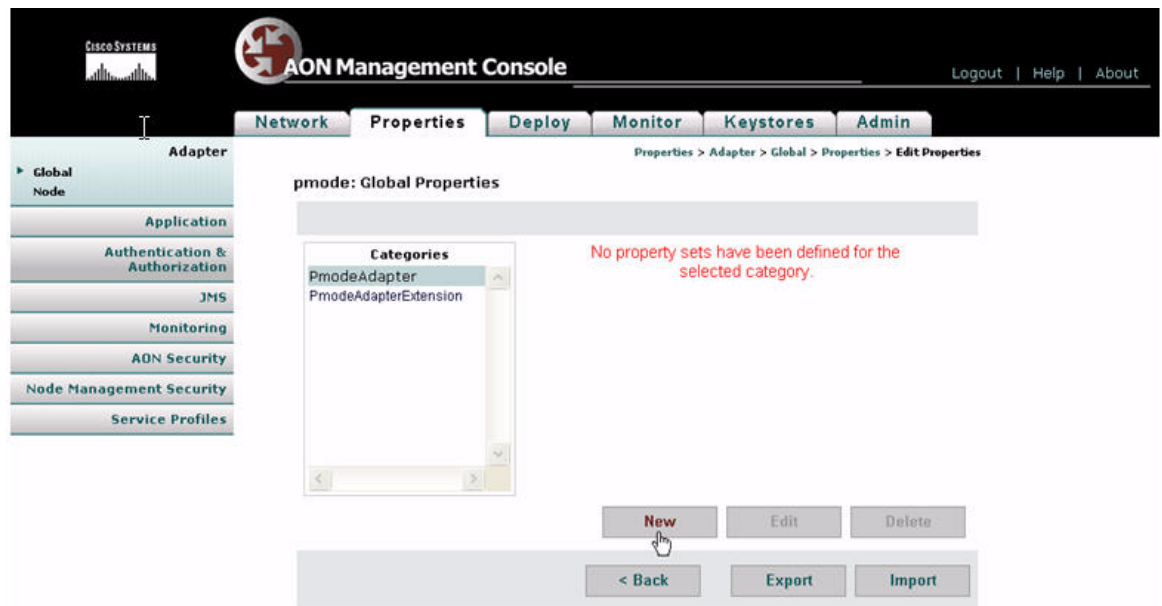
CISCO SYSTEMS

AON Management Console

Logout | Help | About

Network Properties Deploy Monitor Keystores Admin

Adapter
Global
Node

Application
Authentication & Authorization
JMS
Monitoring
AON Security
Node Management Security
Service Profiles

Properties > Adapter > Global > Properties > Edit Properties

pmode: Global Properties

Categories
PmodeAdapter
PmodeAdapterExtension

No property sets have been defined for the selected category.

New Edit Delete

< Back Export Import